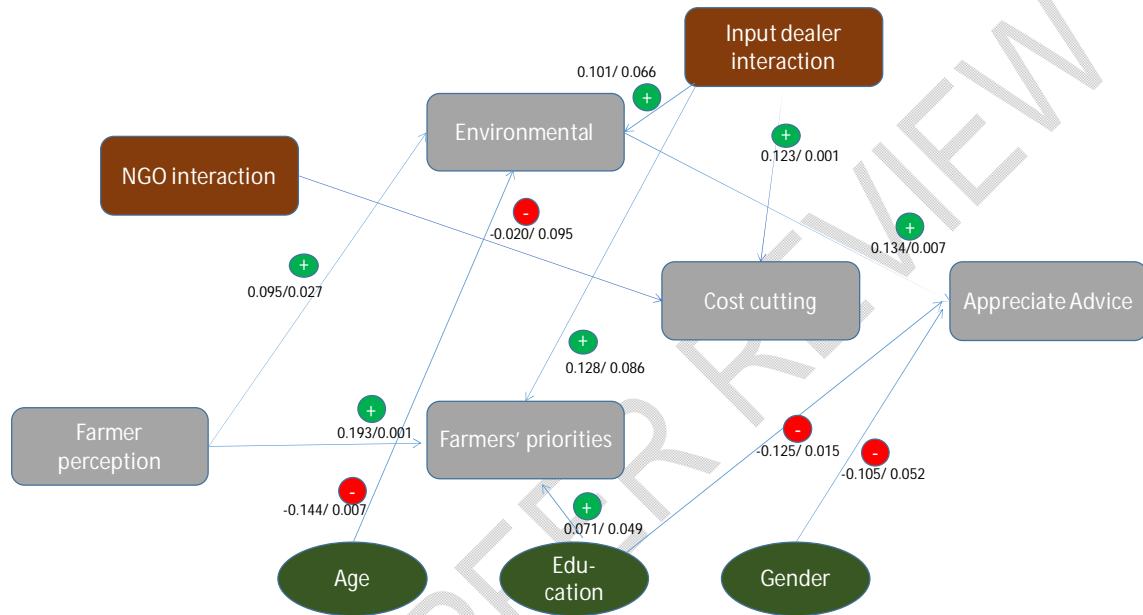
Input dealer interaction

0.101/ 0.066
+

Environmental

+
0.123/ 0.001

NGO interaction

-
-0.020/ 0.095

+
0.134/ 0.007

+
0.095/0.027

Cost cutting

Appreciate Advice

+
0.128/ 0.086

Farmer perception

+
0.193/0.001

Farmers' priorities

-
-0.125/ 0.015

-
-0.105/ 0.052

-
-0.144/ 0.007

+
0.071/ 0.049

Age

Edu-cation

Gender

PEER REVIEW